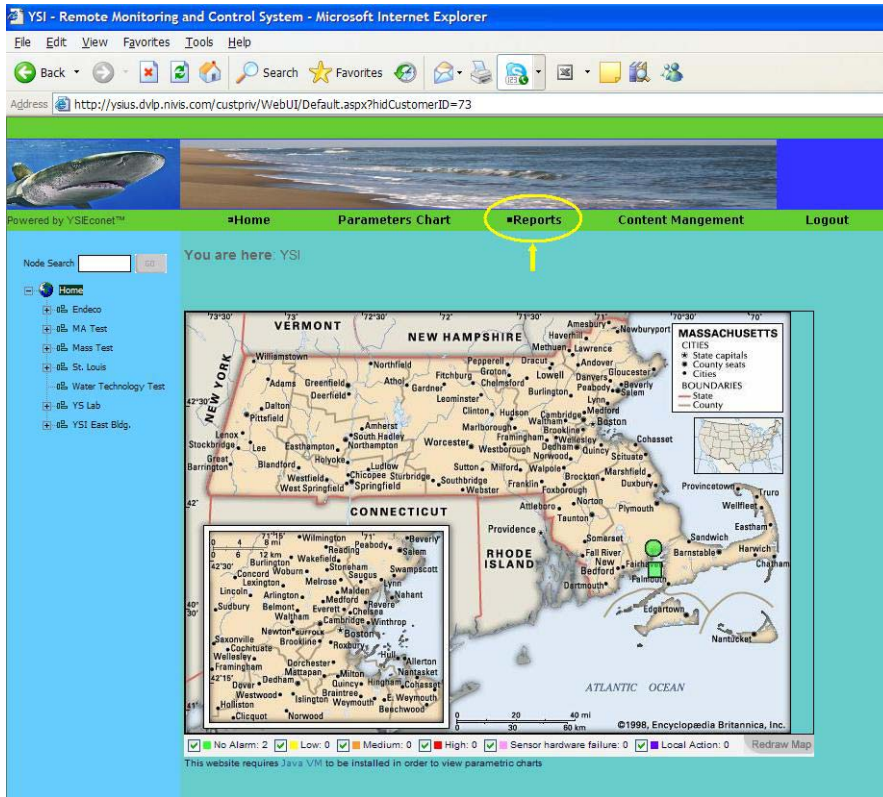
YSI - Remote Monitoring and Control System - Microsoft Internet Explorer

File Edit View Favorites Tools Help

Back Search Favorites

Address http://ysius.dvlp.nivis.com/custpriv/WebUI/Default.aspx?hidCustomerID=73

Powered by YSIEconet™ Home Parameters Chart Reports Content Mangement Logout

Node Search GO

Home
Endeco
MA Test
Mass Test
St. Louis
Water Technology Test
YS Lab
YSI East Bldg.

You are here: YSI

VERMONT NEW HAMPSHIRE NEW YORK MASSACHUSETTS CONNECTICUT RHODE ISLAND ATLANTIC OCEAN

MASSACHUSETTS
CITIES
State capitals
County seats
Cities
BOUNDARIES
State
County

Williamstown Northfield Adams Greenfield Athol Fitchburg Gardner Pittsfield Dalton Deerfield Leominster Lowell Lawrence Haverhill Amesbury Newburyport Methuen Andover Gloucester Danvers Beverly Salem Lynn Medford Boston Cambridge Worcester Springfield Holyoke Westfield Chicopee Amherst Northampton South Hadley Lenox Stockbridge Lee Easthampton Great Barrington Blandford Ludlow West Springfield Sturbridge Southbridge Webster Sutton Milford Walpole Framingham Wellesley Brookline Quincy Norwood Brockton Marshfield Duxbury Plymouth Cohasset Scituate Taunton Norton Attleboro Franklin Foxborough Providence Somerset Fall River New Bedford Dartmouth Fairhaven Falmouth Barnstable Sandwich Provincetown Truro Wellfleet Eastham Harwich Chatham Edgartown Nantucket Pepperell Groton Dracut Chelmsford Burlington Peabody Clinton Hudson Marlborough Waltham Westborough

Wilmington Beverly Reading Peabody Salem Burlington Wakefield Woburn Stoneham Swampscott Concord Saugus Lynn Lexington Melrose Malden Nahant Lincoln Arlington Medford Revere Chelsea Sudbury Belmont Everett Winthrop Waltham Cambridge Boston Newton Saxonville Brookline Roxbury Cochituate Wellesley Hull Framingham Dorchester Allerton Mattapan Milton Quincy Nantasket Dover Dedham Hingham Cohasset Westwood Braintree Islington Weymouth E. Weymouth Holliston Beechwood Clicquot Norwood
0 4 8 mi
0 6 12 km
0 20 40 mi
0 30 60 km
©1998, Encyclopædia Britannica, Inc.

No Alarm: 2 Low: 0 Medium: 0 High: 0 Sensor hardware failure: 0 Local Action: 0 Redraw Map

This website requires Java VM to be installed in order to view parametric charts